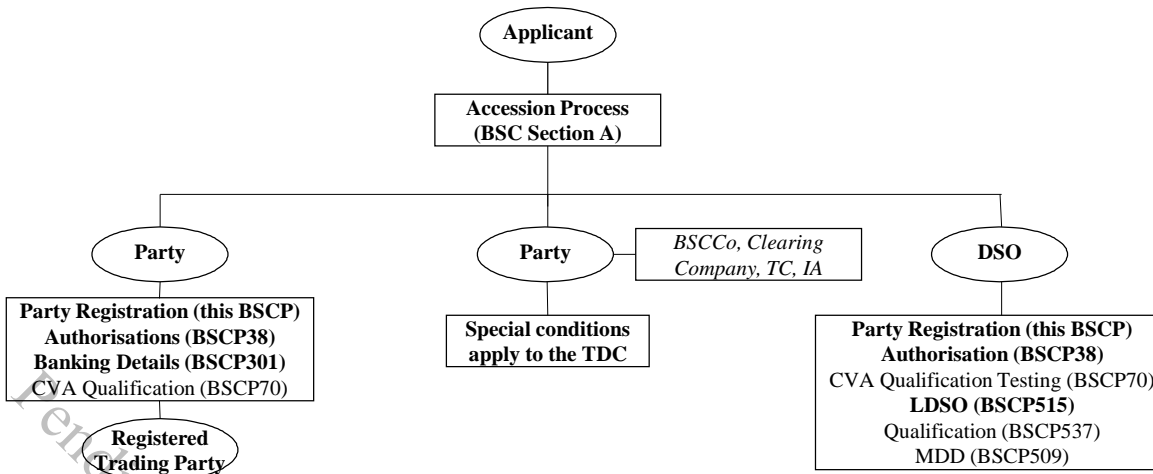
Applicant

Accession Process (BSC Section A)

Party

Party Registration (this BSCP)
Authorisations (BSCP38)
Banking Details (BSCP301)
CVA Qualification (BSCP70)

Registered Trading Party

Party

BSCCo, Clearing Company, TC, IA

Special conditions apply to the TDC

DSO

Party Registration (this BSCP)
Authorisation (BSCP38)
CVA Qualification Testing (BSCP70)
LDSO (BSCP515)
Qualification (BSCP537)
MDD (BSCP509)

Pend